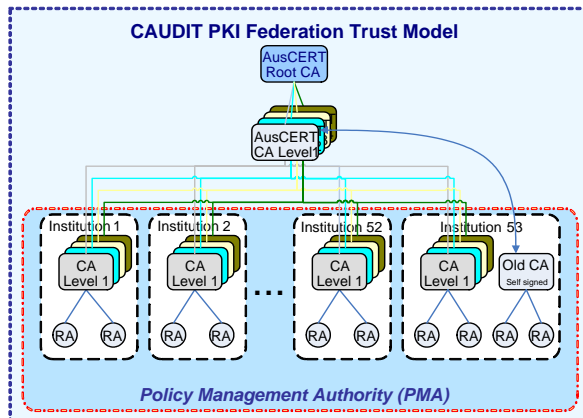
CAUDIT PKI Federation Trust Model

AusCERT Root CA

AusCERT CA Level1

Institution 1

CA Level 1

RA RA

Institution 2

CA Level 1

RA RA

…

Institution 52

CA Level 1

RA RA

Institution 53

CA Level 1

Old CA Self signed

RA RA RA RA

Policy Management Authority (PMA)